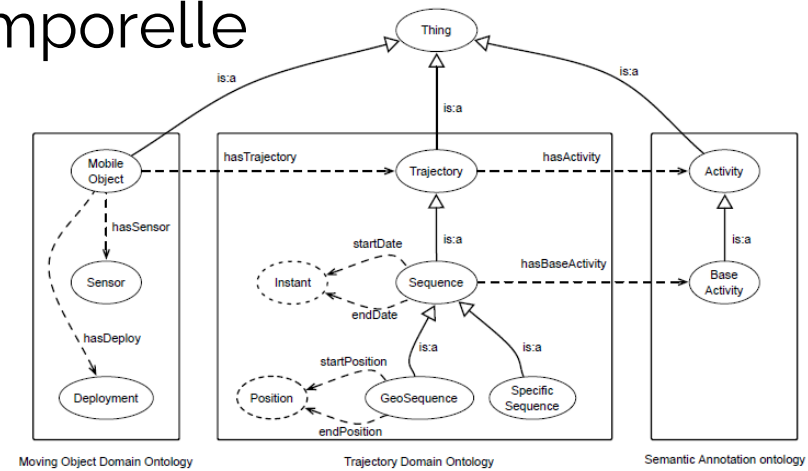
mporelle

Thing

is:a

is:a

is:a

Mobile Object

hasTrajectory

Trajectory

hasActivity

Activity

hasSensor

is:a

is:a

startDate

hasBaseActivity

Sensor

Instant

Sequence

Base Activity

endDate

hasDeploy

startPosition

is:a

is:a

Position

GeoSequence

Specific Sequence

Deployment

endPosition

Moving Object Domain Ontology

Trajectory Domain Ontology

Semantic Annotation ontology